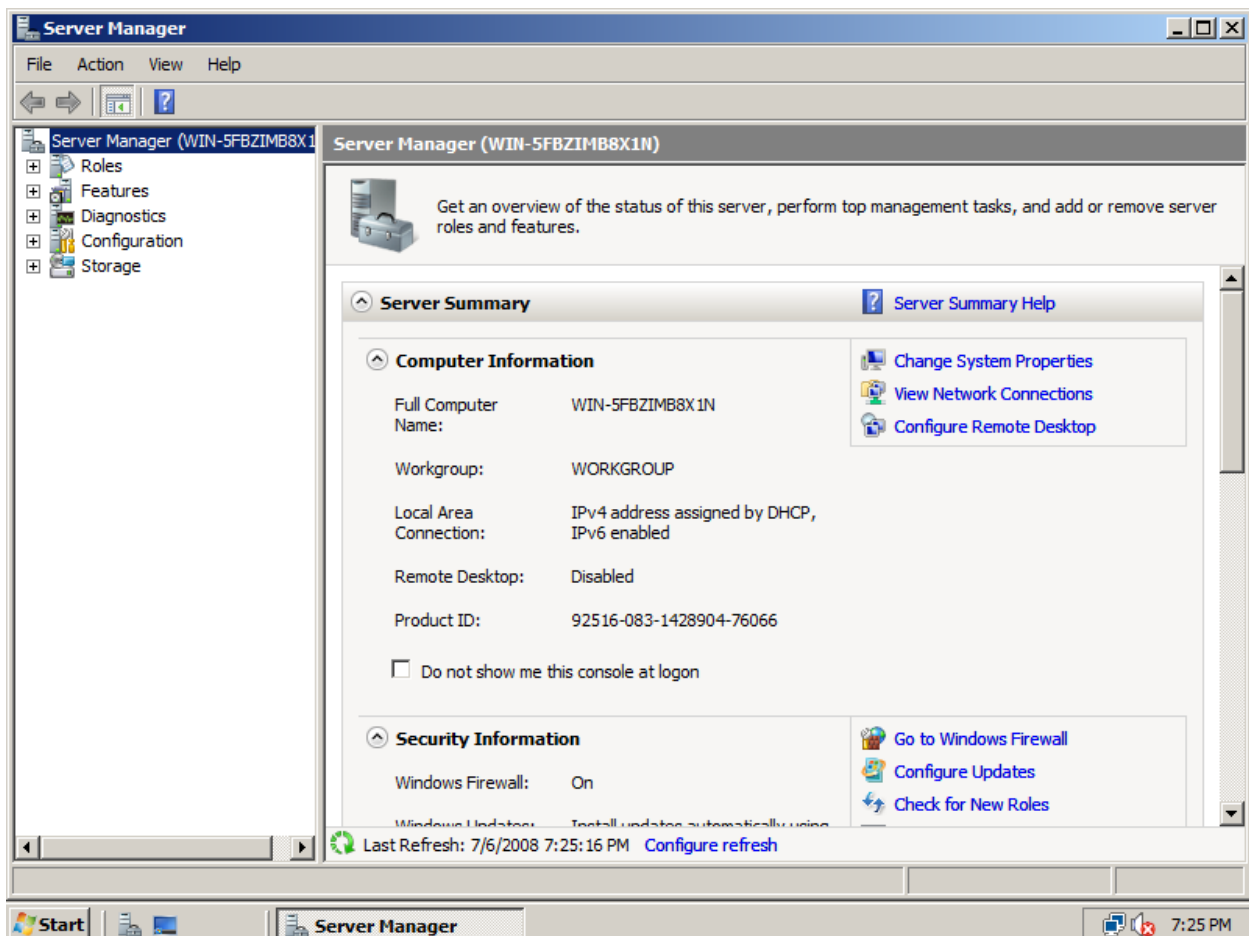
Server Manager

File Action View Help

Server Manager (WIN-5FBZIMB8X1
Roles
Features
Diagnostics
Configuration
Storage

Server Manager (WIN-5FBZIMB8X1N)

Get an overview of the status of this server, perform top management tasks, and add or remove server roles and features.

Server Summary

Server Summary Help

Computer Information

Change System Properties
View Network Connections
Configure Remote Desktop

| | |
|---|---|
| Full Computer Name: | WIN-5FBZIMB8X1N |
| Workgroup: | WORKGROUP |
| Local Area Connection: | IPv4 address assigned by DHCP, IPv6 enabled |
| Remote Desktop: | Disabled |
| Product ID: | 92516-083-1428904-76066 |

Do not show me this console at logon

Security Information

Go to Windows Firewall
Configure Updates
Check for New Roles

Windows Firewall: On

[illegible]

Last Refresh: 7/6/2008 7:25:16 PM Configure refresh

Start Server Manager 7:25 PM